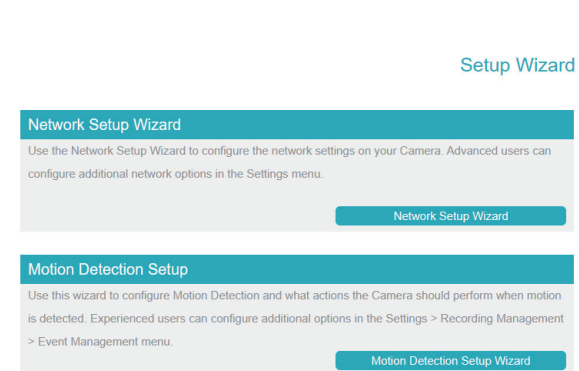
Setup Wizard

Network Setup Wizard

Use the Network Setup Wizard to configure the network settings on your Camera. Advanced users can configure additional network options in the Settings menu.

Network Setup Wizard

Motion Detection Setup

Use this wizard to configure Motion Detection and what actions the Camera should perform when motion is detected. Experienced users can configure additional options in the Settings > Recording Management > Event Management menu.

Motion Detection Setup Wizard